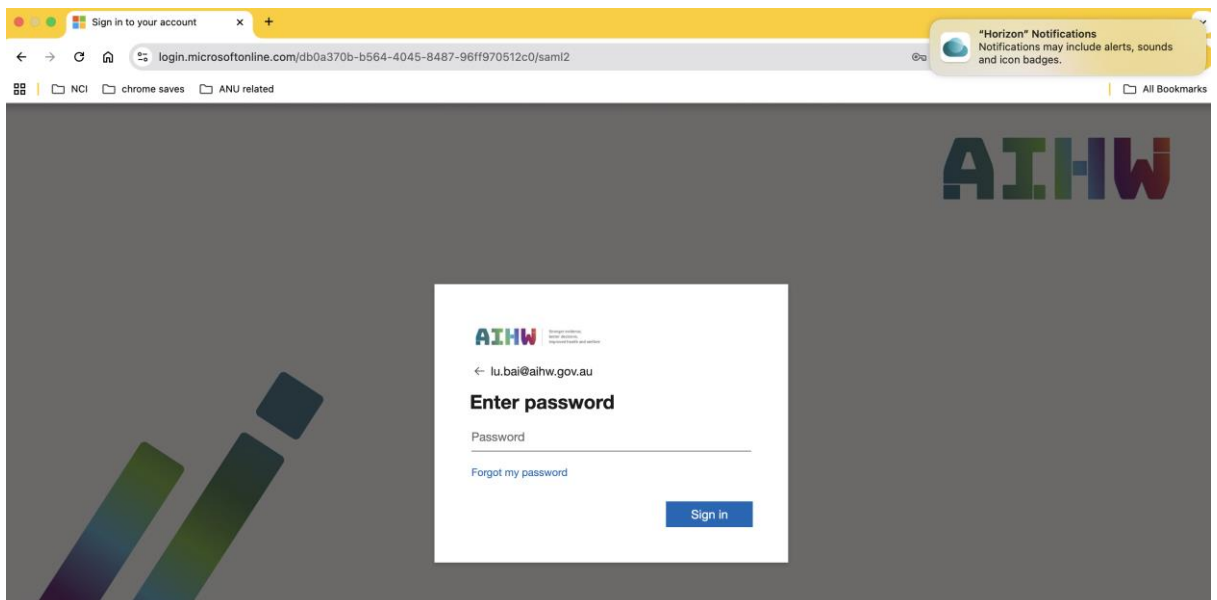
Sign in to your account
login.microsoftonline.com/db0a370b-b564-4045-8487-96ff970512c0/saml2
NCI chrome saves ANU related
"Horizon" Notifications
Notifications may include alerts, sounds and icon badges.
All Bookmarks
AIHW
AIHW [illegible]
← lu.bai@aihw.gov.au
Enter password
Password
Forgot my password
Sign in